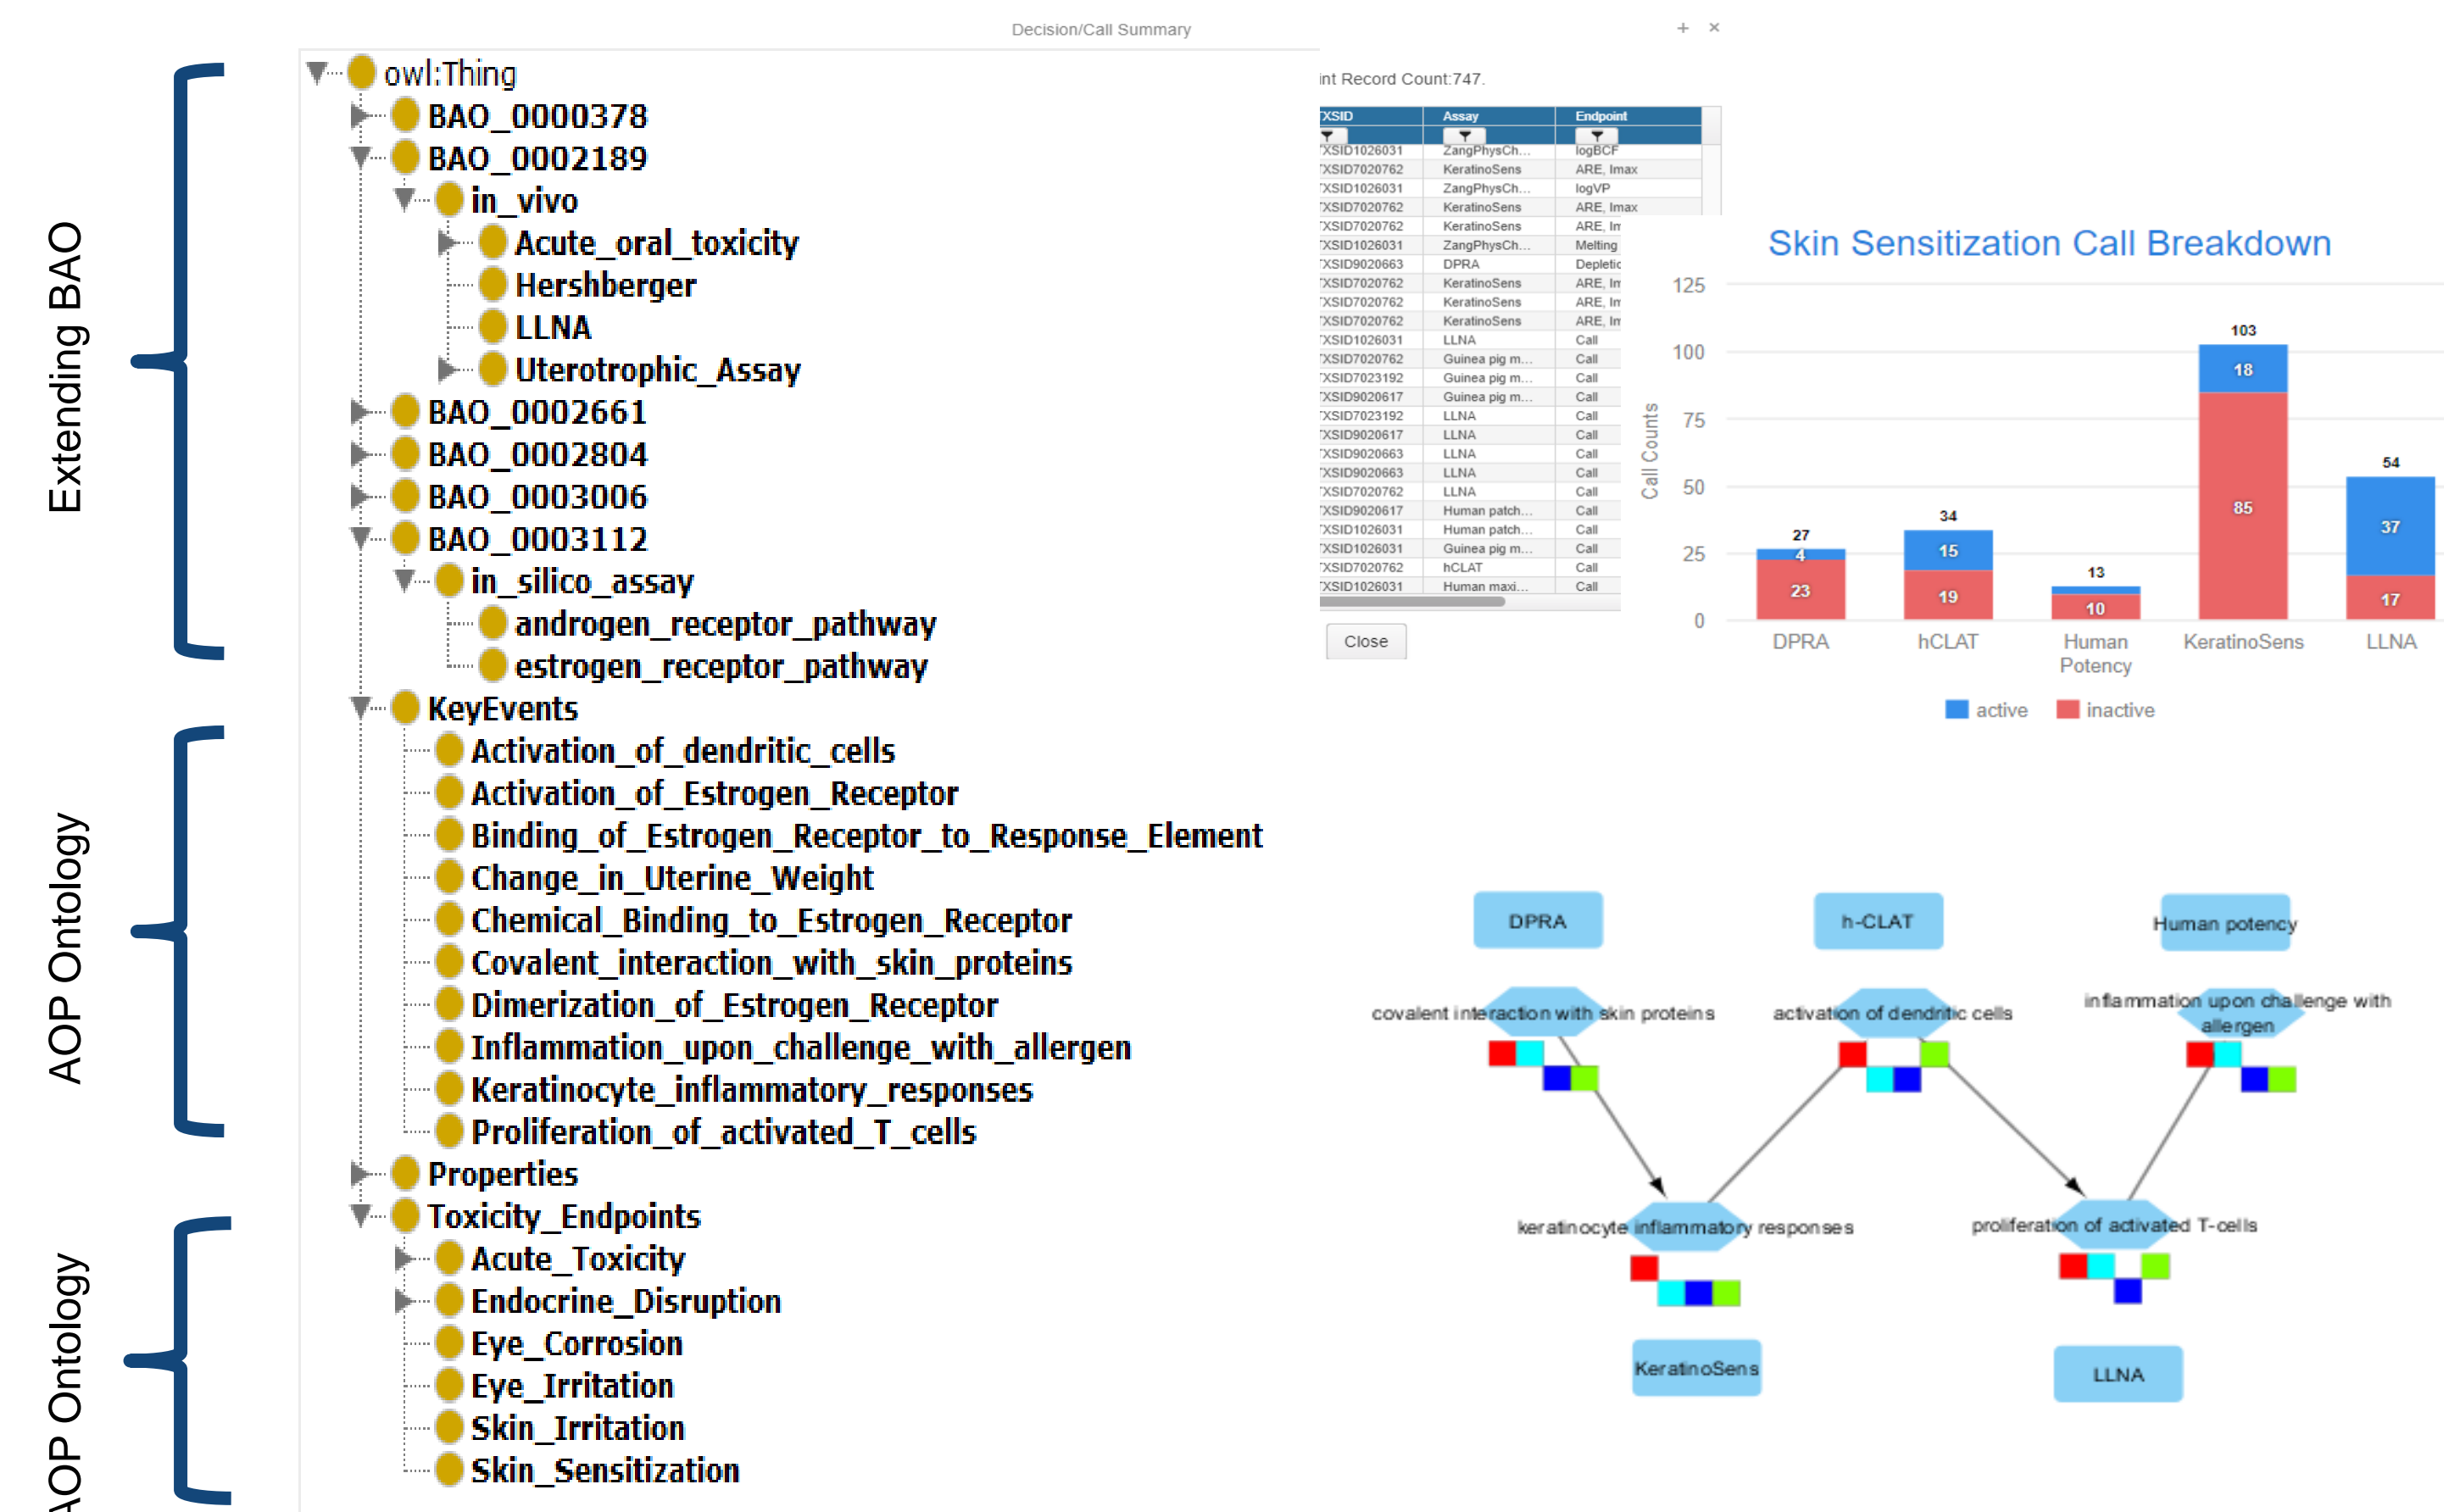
Extending BAO

AOP Ontology

AOP Ontology

owl:Thing
BAO_0000378
BAO_0002189
in_vivo
Acute_oral_toxicity
Hershberger
LLNA
Uterotrophic_Assay
BAO_0002661
BAO_0002804
BAO_0003006
BAO_0003112
in_silico_assay
androgen_receptor_pathway
estrogen_receptor_pathway
KeyEvents
Activation_of_dendritic_cells
Activation_of_Estrogen_Receptor
Binding_of_Estrogen_Receptor_to_Response_Element
Change_in_Uterine_Weight
Chemical_Binding_to_Estrogen_Receptor
Covalent_interaction_with_skin_proteins
Dimerization_of_Estrogen_Receptor
Inflammation_upon_challenge_with_allergen
Keratinocyte_inflammatory_responses
Proliferation_of_activated_T_cells
Properties
Toxicity_Endpoints
Acute_Toxicity
Endocrine_Disruption
Eye_Corrosion
Eye_Irritation
Skin_Irritation
Skin_Sensitization

Decision/Call Summary
+ ×
int Record Count:747.

| XSID | Assay | Endpoint |
|---|---|---|
| XSID1026031 | ZangPhysCh... | logBCF |
| XSID7020762 | KeratinoSens | ARE, Imax |
| XSID1026031 | ZangPhysCh... | logVP |
| XSID7020762 | KeratinoSens | ARE, Imax |
| XSID7020762 | KeratinoSens | ARE, Im |
| XSID1026031 | ZangPhysCh... | Melting |
| XSID9020663 | DPRA | Depletic |
| XSID7020762 | KeratinoSens | ARE, Im |
| XSID7020762 | KeratinoSens | ARE, Im |
| XSID7020762 | KeratinoSens | ARE, Im |
| XSID1026031 | LLNA | Call |
| XSID7020762 | Guinea pig m... | Call |
| XSID7023192 | Guinea pig m... | Call |
| XSID9020617 | Guinea pig m... | Call |
| XSID7023192 | LLNA | Call |
| XSID9020617 | LLNA | Call |
| XSID9020663 | LLNA | Call |
| XSID9020663 | LLNA | Call |
| XSID7020762 | LLNA | Call |
| XSID9020617 | Human patch... | Call |
| XSID1026031 | Human patch... | Call |
| XSID1026031 | Guinea pig m... | Call |
| XSID7020762 | hCLAT | Call |
| XSID1026031 | Human maxi... | Call |

Close

Skin Sensitization Call Breakdown
Call Counts
125
100
75
50
25
0
27 4 23
34 15 19
13 10
103 18 85
54 37 17
DPRA
hCLAT
Human Potency
KeratinoSens
LLNA
active
inactive

DPRA
h-CLAT
Human potency
covalent interaction with skin proteins
activation of dendritic cells
inflammation upon challenge with allergen
keratinocyte inflammatory responses
proliferation of activated T-cells
KeratinoSens
LLNA